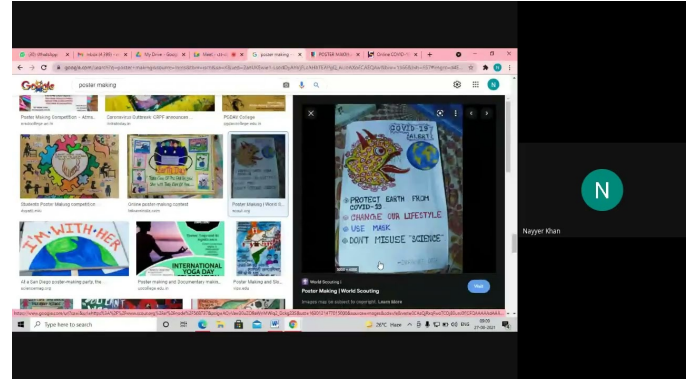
(8) WhatsApp | News (4,389) | My Drive - Goog | Meet - | poster making | POSTER MAKIN | Online COVID-19 | +

google.com/search?q=poster+making

Google

poster making

Poster Making Competition - Attra...
Coronavirus Outbreak: CRPF announces ...
PSDAV College

Students Poster Making competitio...
Online poster-making contest
Poster Making | World S...

I'M WITH HER

All a San Diego poster-making party, the
Poster making and Documentary maki...
INTERNATIONAL YOGA DAY
Poster Making and Slo...

COVID-19 ALERT

PROTECT EARTH FROM COVID-19
CHANGE OUR LIFESTYLE
USE MASK
DONT MISUSE "SCIENCE"

World Scouting
Poster Making | World Scouting
Images may be subject to copyright. Learn More
Visit

Type here to search

29°C Haze ENG 09:05 27-08-2021

N
Nayyer Khan